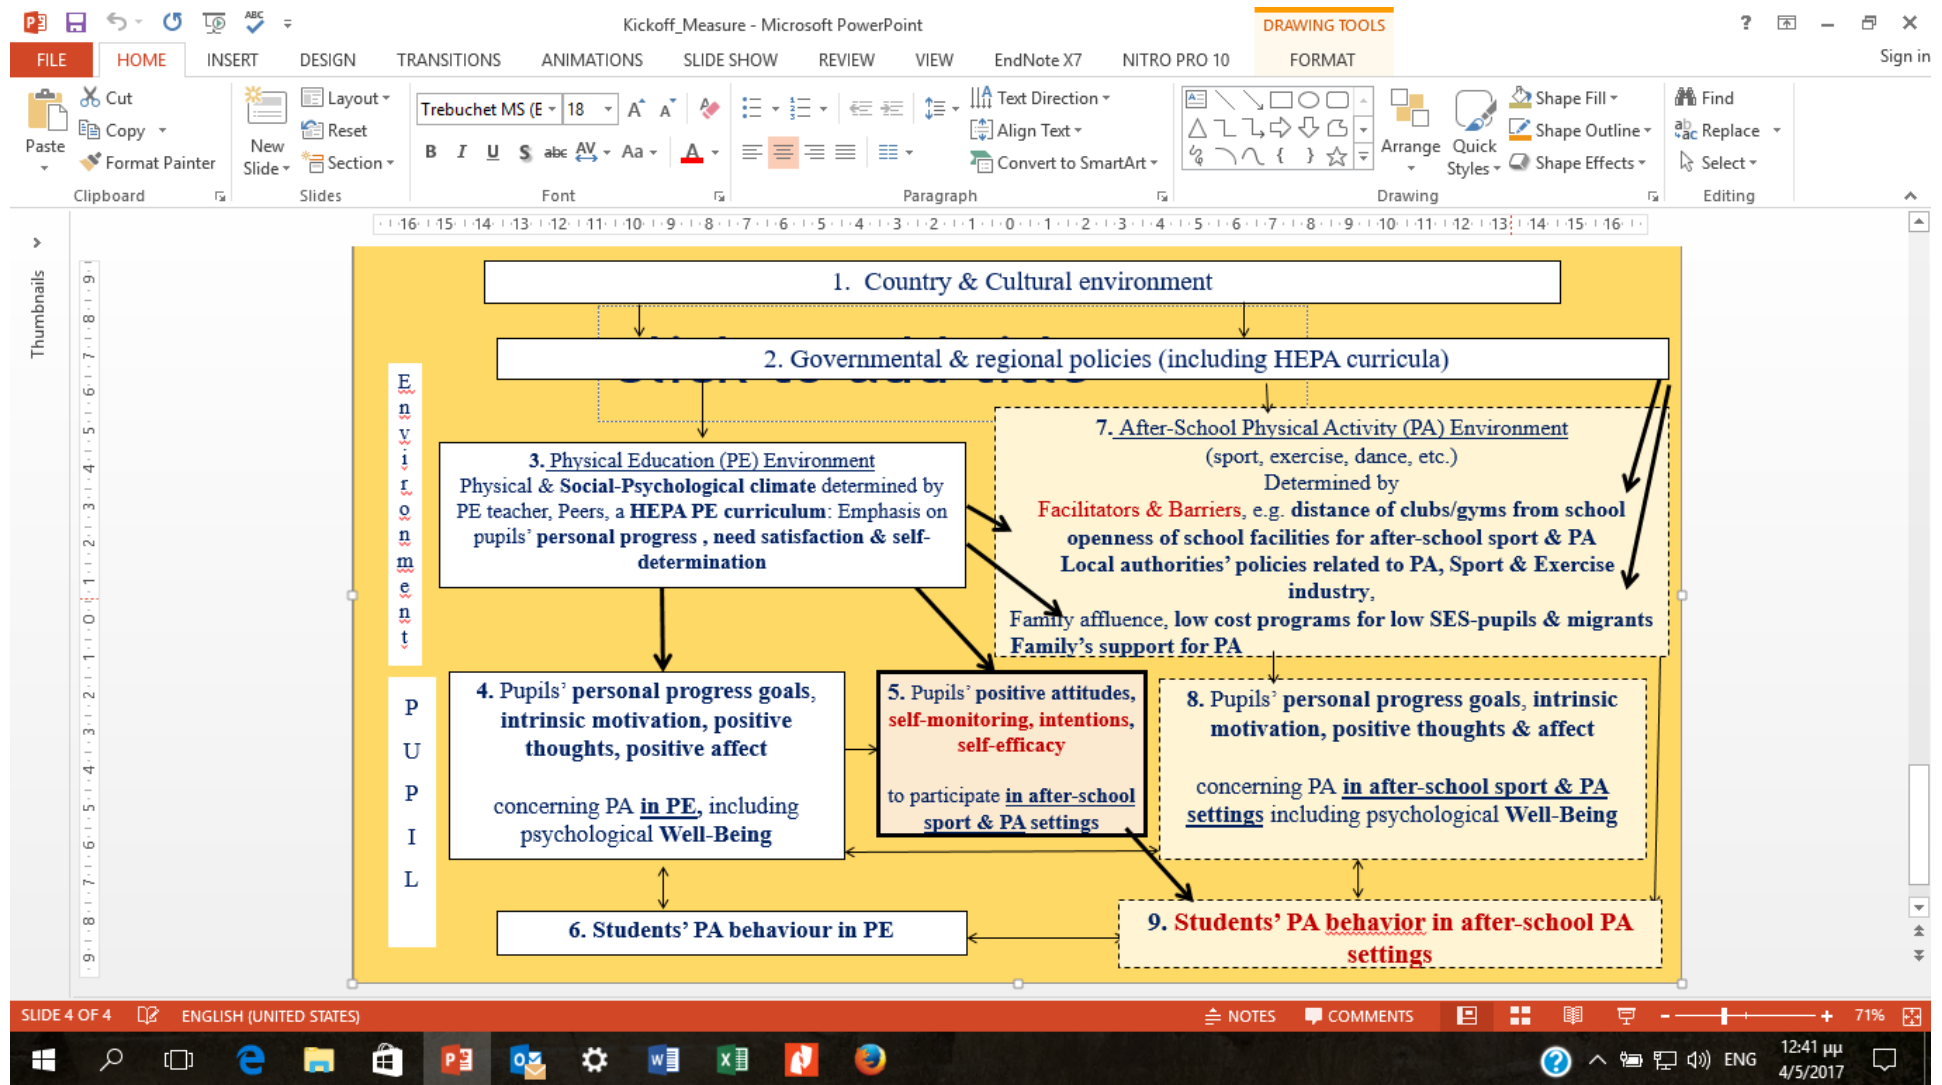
Kickoff_Measure - Microsoft PowerPoint

DRAWING TOOLS

? Sign in

FILE HOME INSERT DESIGN TRANSITIONS ANIMATIONS SLIDE SHOW REVIEW VIEW EndNote X7 NITRO PRO 10 FORMAT

Paste Cut Copy Format Painter Clipboard

New Slide Layout Reset Section Slides

Trebuchet MS (E 18 Font

Text Direction Align Text Convert to SmartArt Paragraph

Arrange Quick Styles Shape Fill Shape Outline Shape Effects Drawing

Find Replace Select Editing

Thumbnails

1. Country & Cultural environment

2. Governmental & regional policies (including HEPA curricula)

E n v i r o n m e n t

3. Physical Education (PE) Environment
Physical & Social-Psychological climate determined by PE teacher, Peers, a HEPA PE curriculum: Emphasis on pupils' personal progress , need satisfaction & self-determination

7. After-School Physical Activity (PA) Environment
(sport, exercise, dance, etc.)
Determined by
Facilitators & Barriers, e.g. distance of clubs/gyms from school openness of school facilities for after-school sport & PA
Local authorities' policies related to PA, Sport & Exercise industry,
Family affluence, low cost programs for low SES-pupils & migrants
Family's support for PA

P U P I L

4. Pupils' personal progress goals, intrinsic motivation, positive thoughts, positive affect

concerning PA in PE, including psychological Well-Being

5. Pupils' positive attitudes, self-monitoring, intentions, self-efficacy

to participate in after-school sport & PA settings

8. Pupils' personal progress goals, intrinsic motivation, positive thoughts & affect

concerning PA in after-school sport & PA settings including psychological Well-Being

6. Students' PA behaviour in PE

9. Students' PA behavior in after-school PA settings

SLIDE 4 OF 4 ENGLISH (UNITED STATES) NOTES COMMENTS 71%

ENG 12:41 μμ 4/5/2017